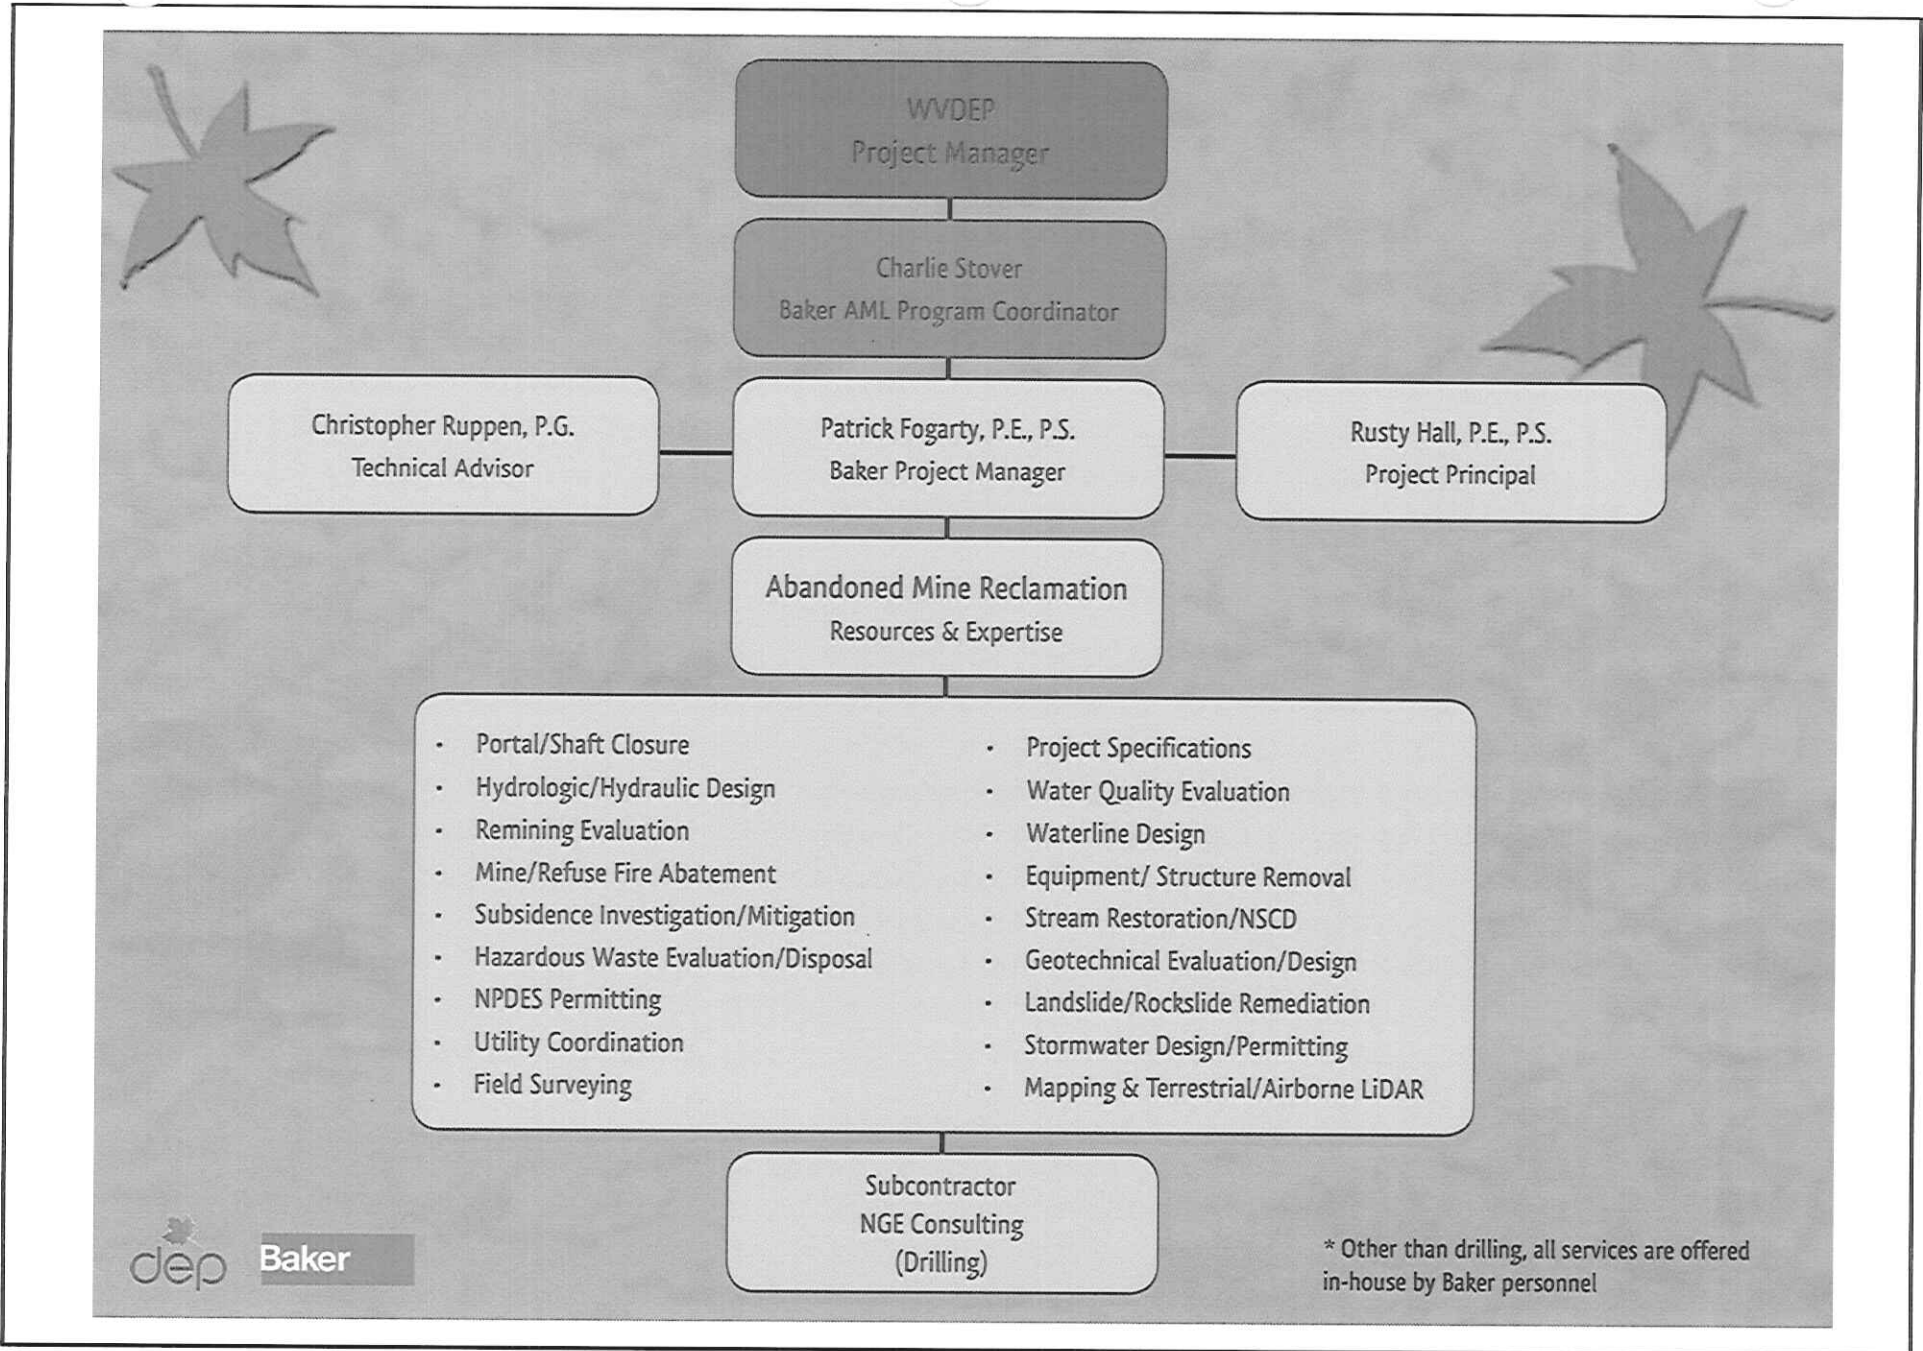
WVDEP
Project Manager

Charlie Stover
Baker AML Program Coordinator

Christopher Ruppen, P.G.
Technical Advisor

Patrick Fogarty, P.E., P.S.
Baker Project Manager

Rusty Hall, P.E., P.S.
Project Principal

Abandoned Mine Reclamation
Resources & Expertise

- Portal/Shaft Closure
- Hydrologic/Hydraulic Design
- Remining Evaluation
- Mine/Refuse Fire Abatement
- Subsidence Investigation/Mitigation
- Hazardous Waste Evaluation/Disposal
- NPDES Permitting
- Utility Coordination
- Field Surveying

- Project Specifications
- Water Quality Evaluation
- Waterline Design
- Equipment/ Structure Removal
- Stream Restoration/NSCD
- Geotechnical Evaluation/Design
- Landslide/Rockslide Remediation
- Stormwater Design/Permitting
- Mapping & Terrestrial/Airborne LiDAR

Subcontractor
NGE Consulting
(Drilling)

dep Baker

* Other than drilling, all services are offered in-house by Baker personnel